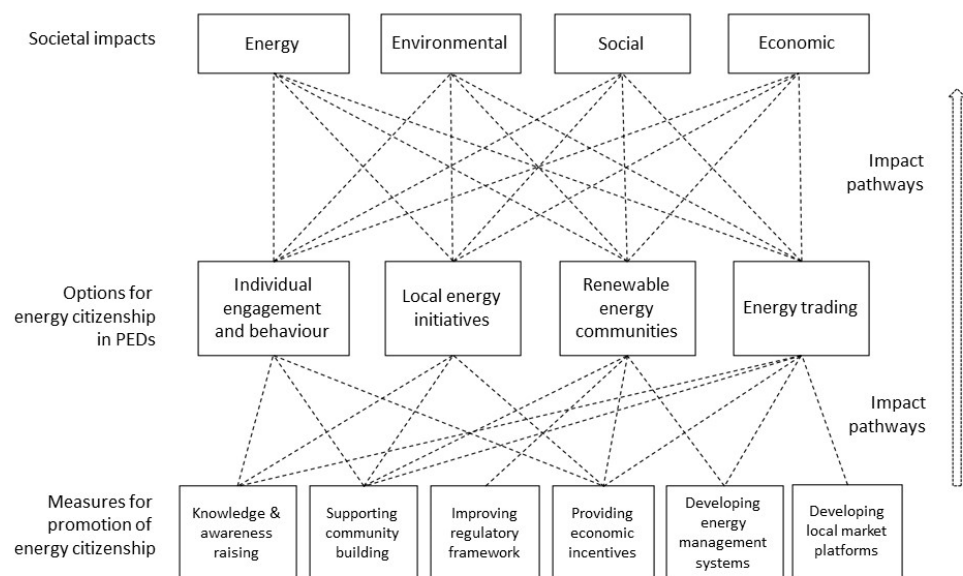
Societal impacts

Energy

Environmental

Social

Economic

Impact pathways

Options for energy citizenship in PEDs

Individual engagement and behaviour

Local energy initiatives

Renewable energy communities

Energy trading

Impact pathways

Measures for promotion of energy citizenship

Knowledge & awareness raising

Supporting community building

Improving regulatory framework

Providing economic incentives

Developing energy management systems

Developing local market platforms